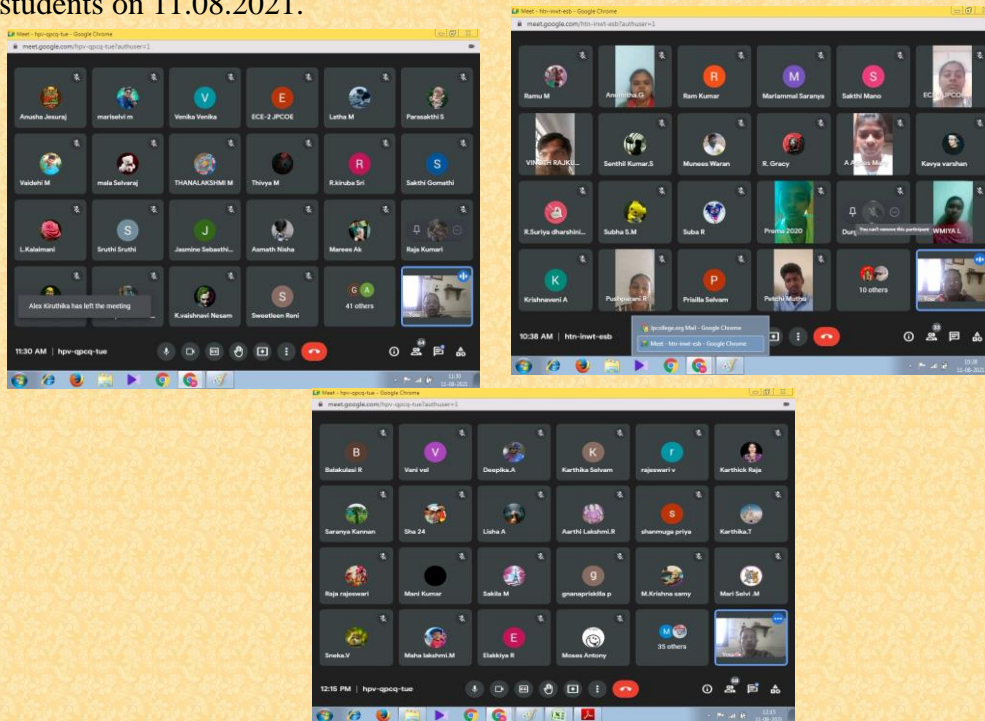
students on 11.08.2021.

Meet - hpv-qpcq-tue - Google Chrome
meet.google.com/hpv-qpcq-tue?authuser=1

Anusha Jesuraj
mariselvi m
Venika Venika
ECE-2 JPCOE
Latha M
Parasakthi S
Vaidehi M
mala Selvaraj
THANALAKSHMI M
Thivya M
R.kiruba Sri
Sakthi Gomathi
L.Kalaimani
Sruthi Sruthi
Jasmine Sebasthi...
Asmath Nisha
Marees Ak
Raja Kumari
Alex Kiruthika has left the meeting
K.vaishnavi Nesam
Sweetleen Reni
41 others
11:30 AM | hpv-qpcq-tue

Meet - htn-inwt-esb - Google Chrome
meet.google.com/htn-inwt-esb?authuser=1

Ramu M
Anomitha.G
Ram Kumar
Mariammal Saranya
Sakthi Mano
ECE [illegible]
VINOTH RAJKU...
Senthil Kumar.S
Munees Waran
R. Gracy
A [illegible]
Kavya varshan
R.Suriya dharshini...
Subha S.M
Suba R
Prema 2020
Durg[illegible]
You can't remove this participant
WMIYA L
Krishnaveni A
Pushpavani R
Prisilla Selvam
Patchi Muthu
10 others
10:38 AM | htn-inwt-esb
jpcollege.org Mail - Google Chrome
Meet - htn-inwt-esb - Google Chrome

Meet - hpv-qpcq-tue - Google Chrome
meet.google.com/hpv-qpcq-tue?authuser=1

Balakulasi R
Vani vel
Deepika.A
Karthika Selvam
rajeswari v
Karthick Raja
Saranya Kannan
Sha 24
Lisha A
Aarthi Lakshmi.R
shanmuga priya
Karthika.T
Raja rajeswari
Mani Kumar
Sakila M
gnanapriskilla p
M.Krishna samy
Mari Selvi .M
Sneka.V
Maha lakshmi.M
Elakkiya R
Moses Antony
35 others
12:15 PM | hpv-qpcq-tue